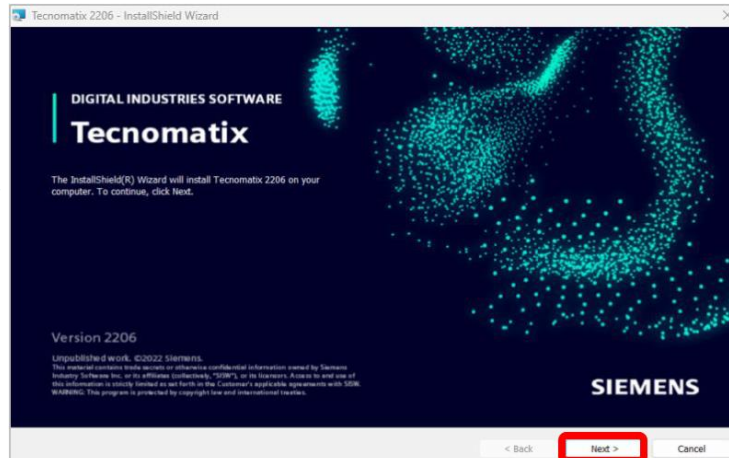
Tecnomatix 2206 - InstallShield Wizard

DIGITAL INDUSTRIES SOFTWARE

Tecnomatix

The InstallShield(R) Wizard will install Tecnomatix 2206 on your computer. To continue, click Next.

Version 2206

Unpublished work. ©2022 Siemens.
This material contains trade secrets or otherwise confidential information owned by Siemens Industry Software Inc. or its affiliates (collectively, "SISW"), or its licensors. Access to and use of this information is strictly limited as set forth in the Customer's applicable agreements with SISW.
WARNING: This program is protected by copyright law and international treaties.

SIEMENS

< Back

Next >

Cancel